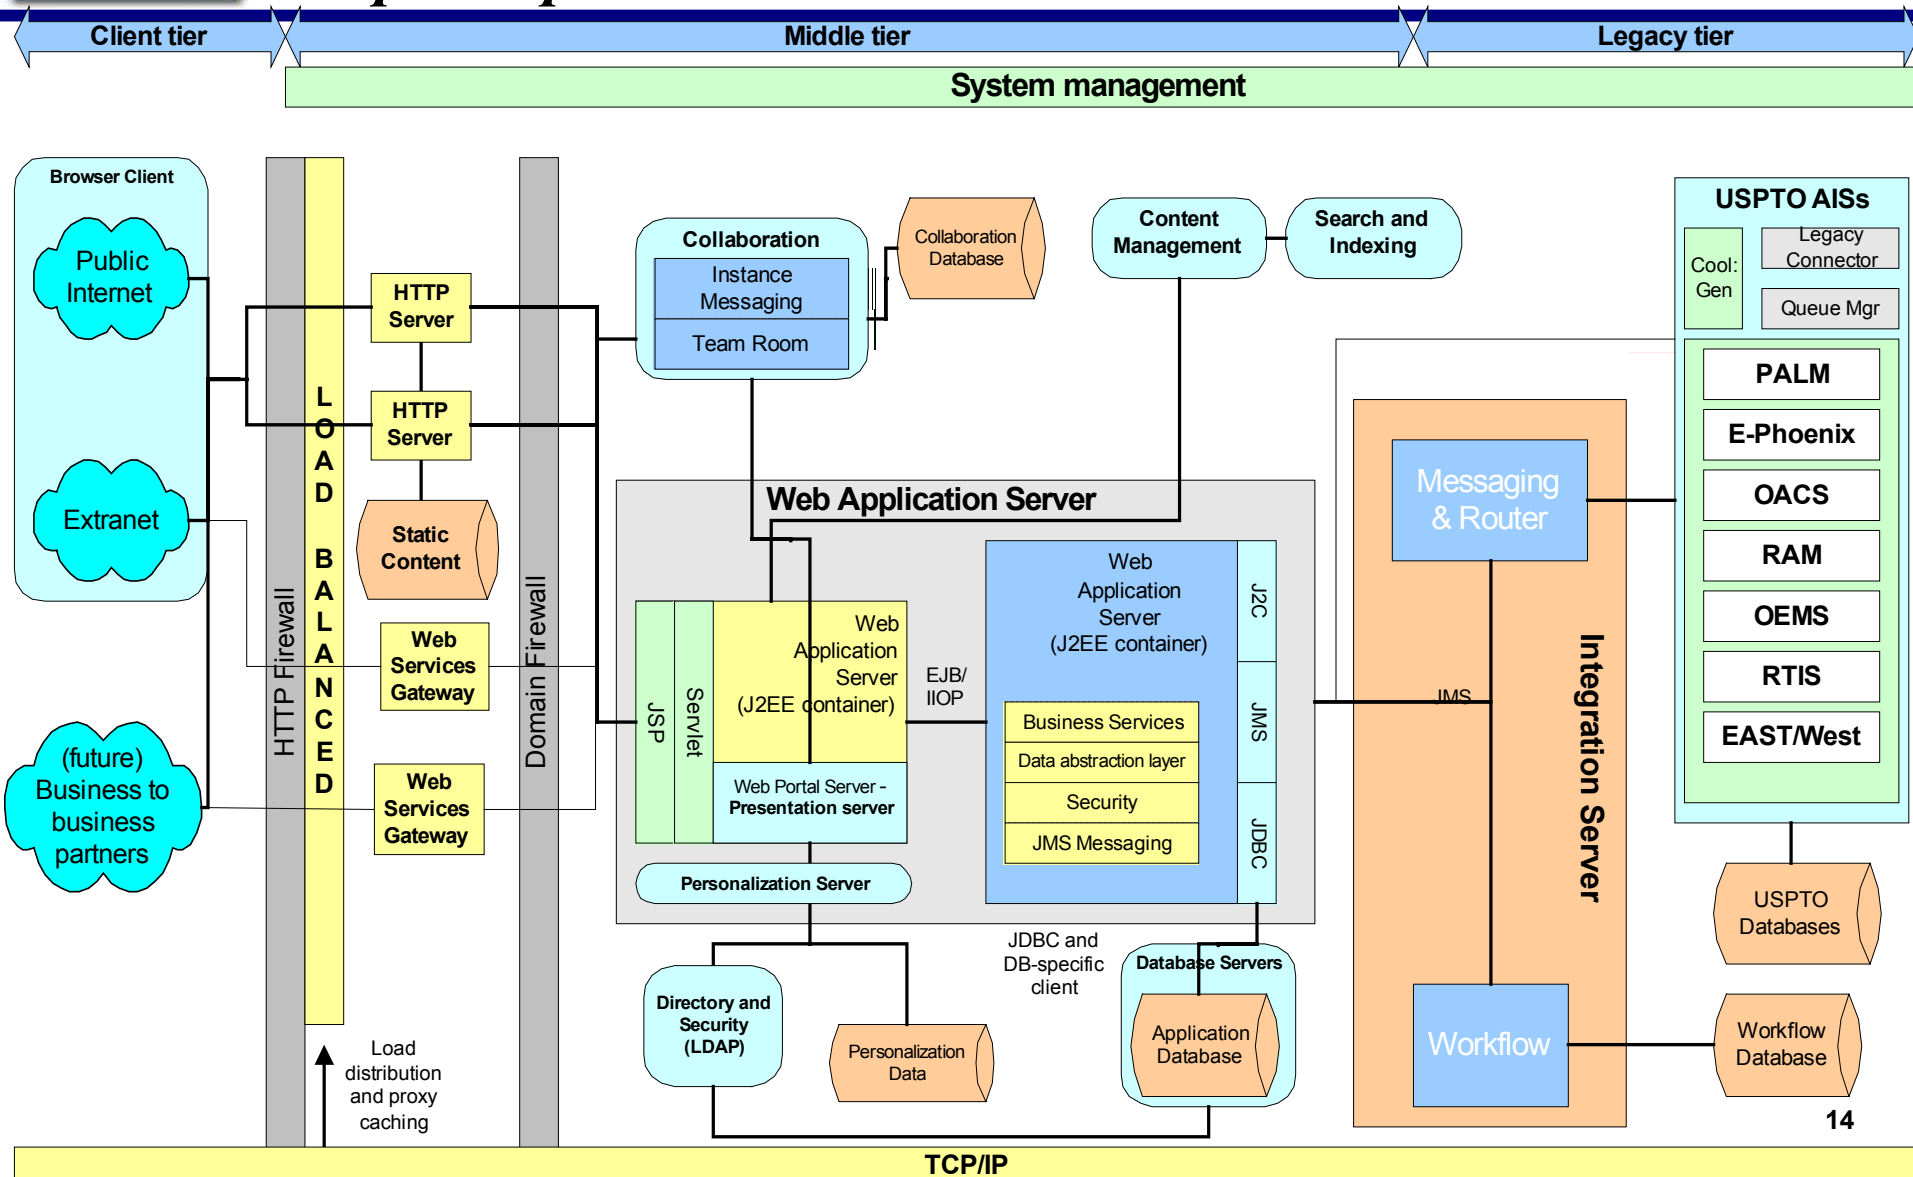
Client tier

Middle tier

Legacy tier

System management

Browser Client

Public Internet

Extranet

(future) Business to business partners

HTTP Firewall

LOAD BALANCED

HTTP Server

HTTP Server

Static Content

Web Services Gateway

Web Services Gateway

Domain Firewall

Load distribution and proxy caching

Collaboration

Instance Messaging

Team Room

Collaboration Database

Content Management

Search and Indexing

Web Application Server

JSP

Servlet

Web Application Server (J2EE container)

Web Portal Server - Presentation server

Personalization Server

EJB/ IIOP

Web Application Server (J2EE container)

J2C

JMS

JDBC

Business Services

Data abstraction layer

Security

JMS Messaging

JDBC and DB-specific client

Directory and Security (LDAP)

Personalization Data

Database Servers

Application Database

Messaging & Router

JMS

Integration Server

Workflow

USPTO AISs

Cool: Gen

Legacy Connector

Queue Mgr

PALM

E-Phoenix

OACS

RAM

OEMS

RTIS

EAST/West

USPTO Databases

Workflow Database

14

TCP/IP